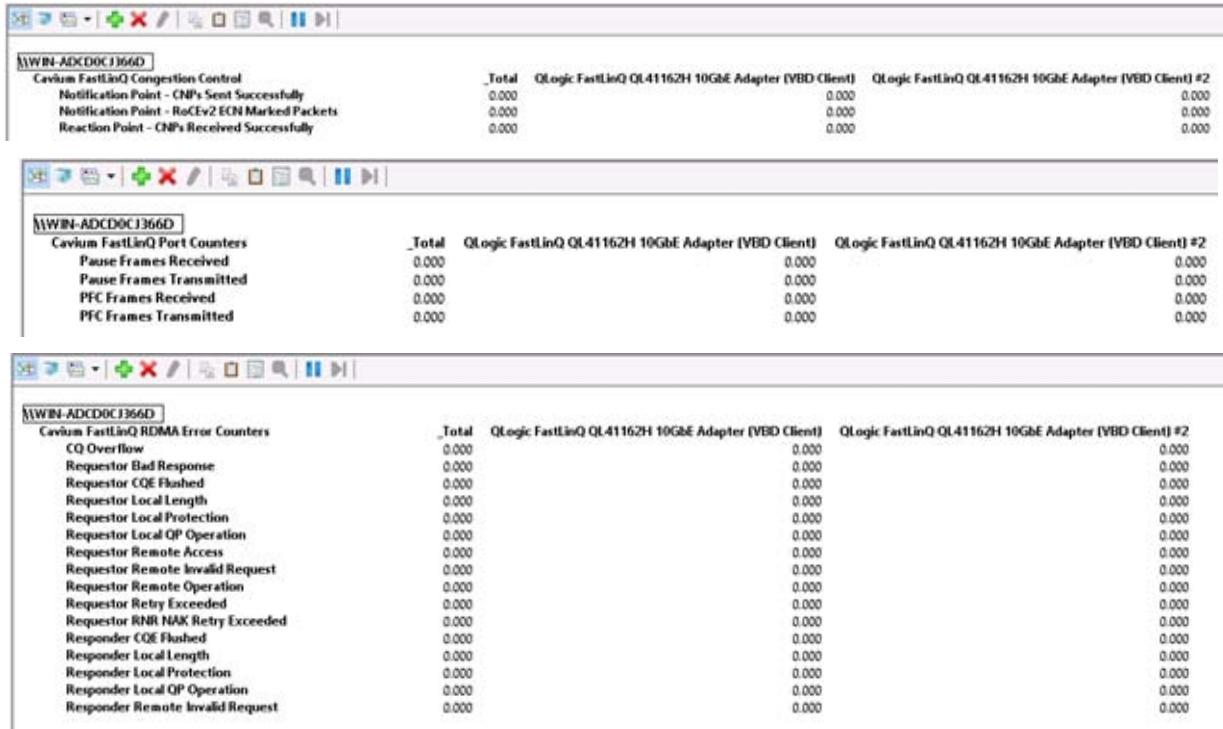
\\WIN-ADCD0CJ366D

| Cavium FastLinQ Congestion Control | _Total | QLogic FastLinQ QL41162H 10GbE Adapter (VBD Client) | QLogic FastLinQ QL41162H 10GbE Adapter (VBD Client) #2 |
|---|---|---|---|
| Notification Point - CNPs Sent Successfully | 0.000 | 0.000 | 0.000 |
| Notification Point - RoCEv2 ECN Marked Packets | 0.000 | 0.000 | 0.000 |
| Reaction Point - CNPs Received Successfully | 0.000 | 0.000 | 0.000 |

\\WIN-ADCD0CJ366D

| Cavium FastLinQ Port Counters | _Total | QLogic FastLinQ QL41162H 10GbE Adapter (VBD Client) | QLogic FastLinQ QL41162H 10GbE Adapter (VBD Client) #2 |
|---|---|---|---|
| Pause Frames Received | 0.000 | 0.000 | 0.000 |
| Pause Frames Transmitted | 0.000 | 0.000 | 0.000 |
| PFC Frames Received | 0.000 | 0.000 | 0.000 |
| PFC Frames Transmitted | 0.000 | 0.000 | 0.000 |

\\WIN-ADCD0CJ366D

| Cavium FastLinQ RDMA Error Counters | _Total | QLogic FastLinQ QL41162H 10GbE Adapter (VBD Client) | QLogic FastLinQ QL41162H 10GbE Adapter (VBD Client) #2 |
|---|---|---|---|
| CQ Overflow | 0.000 | 0.000 | 0.000 |
| Requestor Bad Response | 0.000 | 0.000 | 0.000 |
| Requestor CQE Flushed | 0.000 | 0.000 | 0.000 |
| Requestor Local Length | 0.000 | 0.000 | 0.000 |
| Requestor Local Protection | 0.000 | 0.000 | 0.000 |
| Requestor Local QP Operation | 0.000 | 0.000 | 0.000 |
| Requestor Remote Access | 0.000 | 0.000 | 0.000 |
| Requestor Remote Invalid Request | 0.000 | 0.000 | 0.000 |
| Requestor Remote Operation | 0.000 | 0.000 | 0.000 |
| Requestor Retry Exceeded | 0.000 | 0.000 | 0.000 |
| Requestor RNR NAK Retry Exceeded | 0.000 | 0.000 | 0.000 |
| Responder CQE Flushed | 0.000 | 0.000 | 0.000 |
| Responder Local Length | 0.000 | 0.000 | 0.000 |
| Responder Local Protection | 0.000 | 0.000 | 0.000 |
| Responder Local QP Operation | 0.000 | 0.000 | 0.000 |
| Responder Remote Invalid Request | 0.000 | 0.000 | 0.000 |